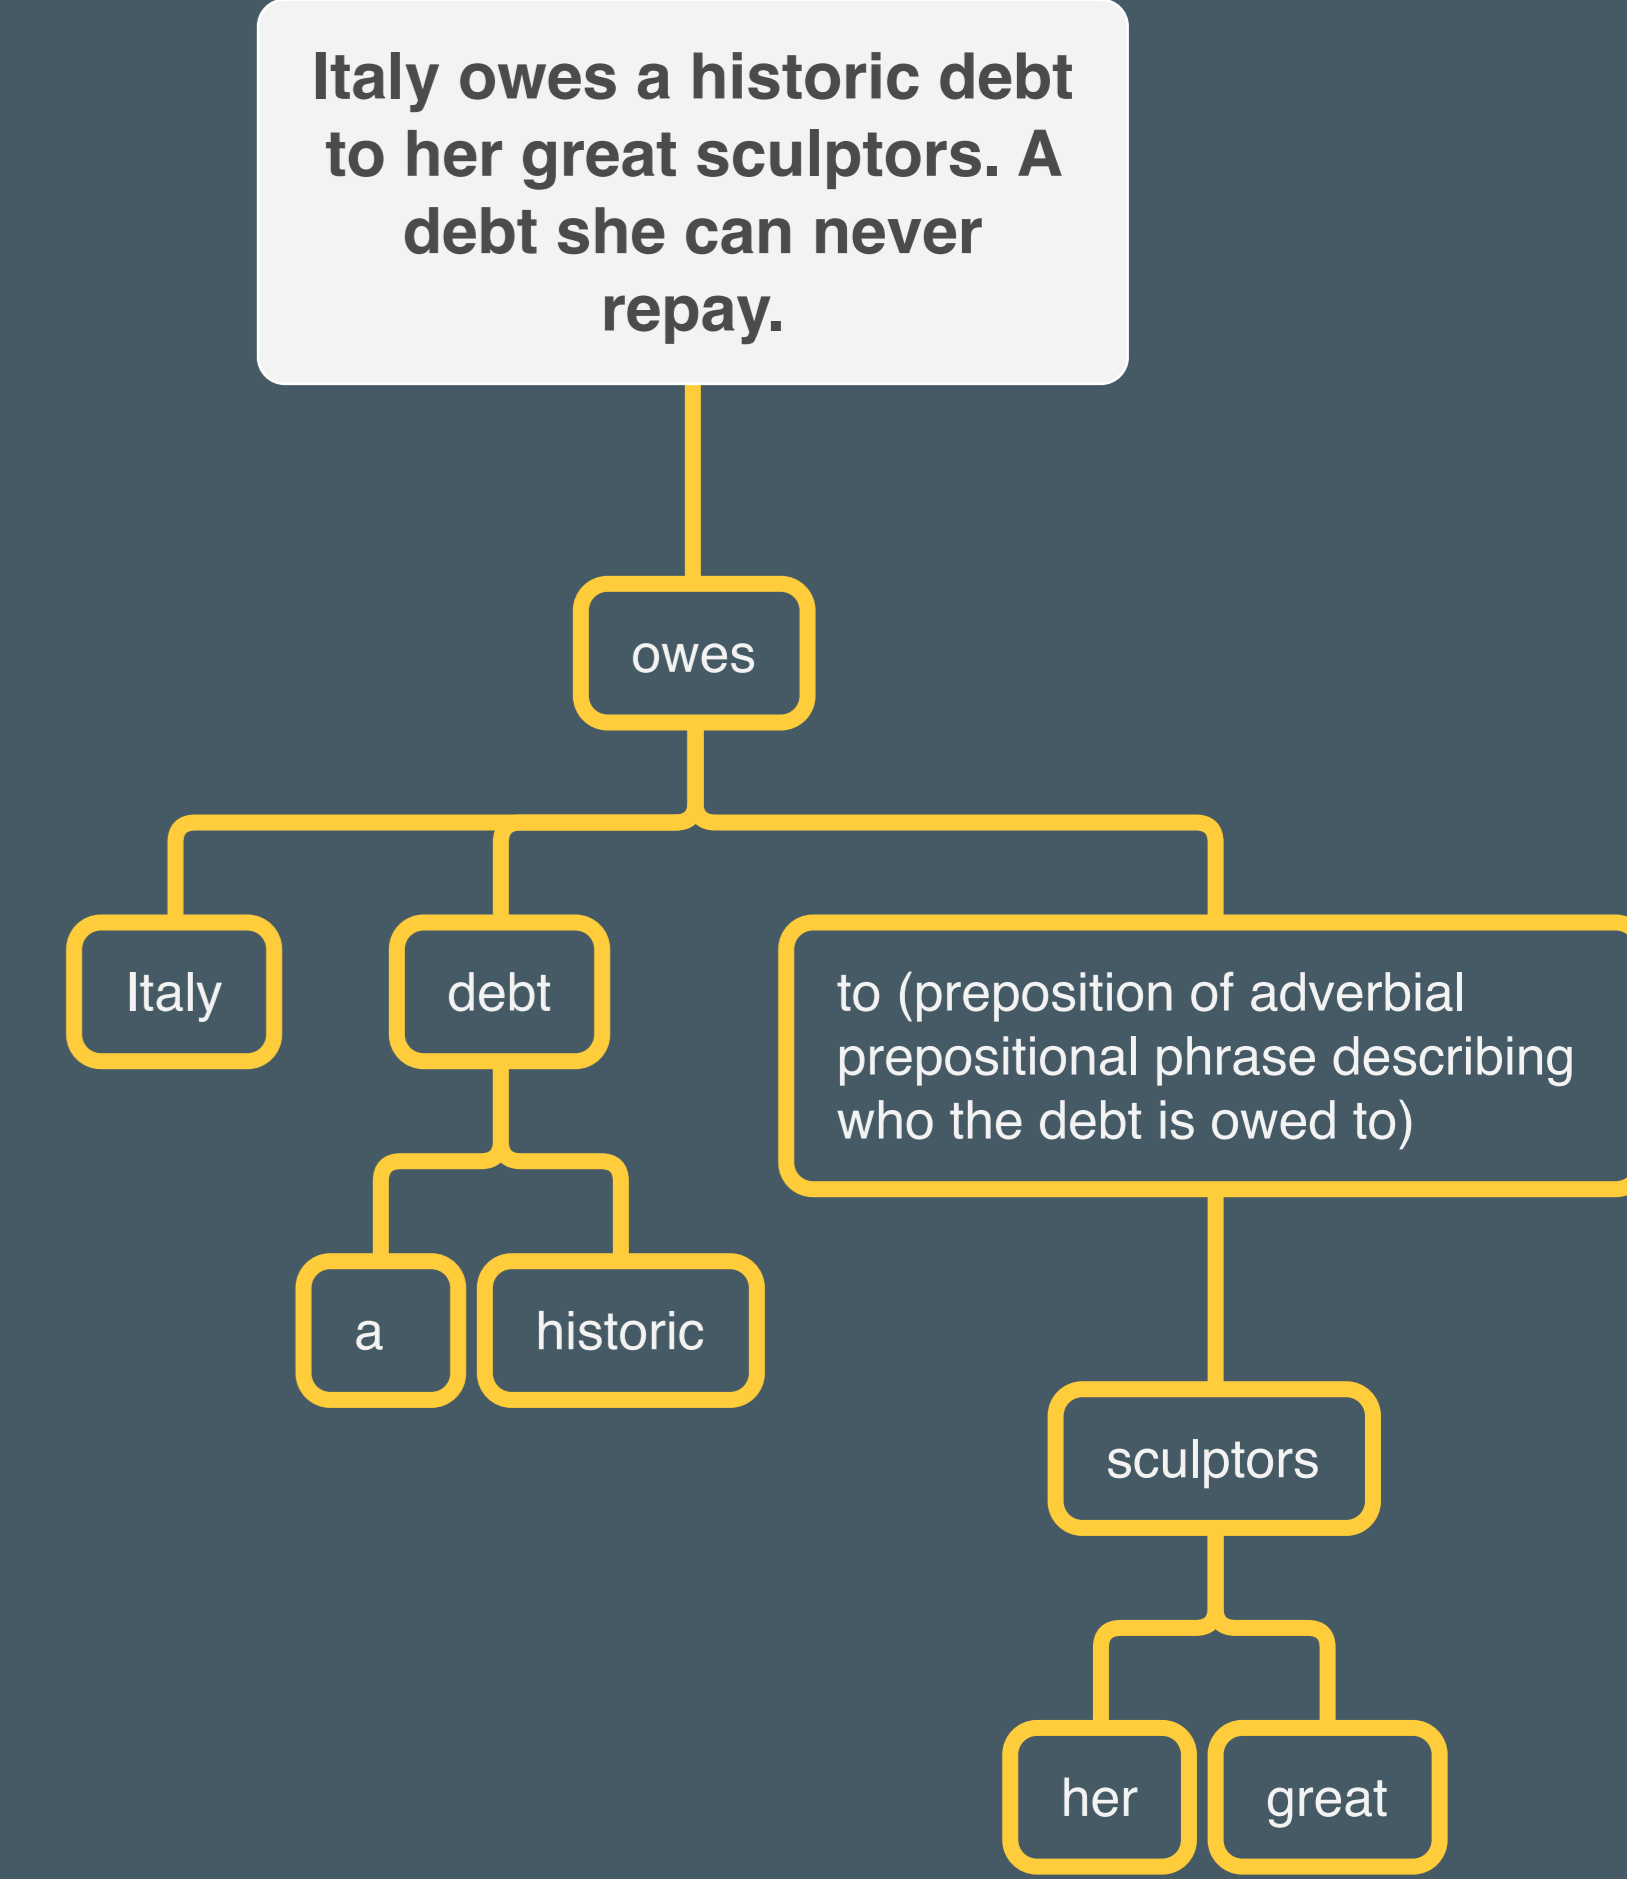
Italy owes a historic debt to her great sculptors. A debt she can never repay.

owes

Italy

debt

to (preposition of adverbial prepositional phrase describing who the debt is owed to)

a

historic

sculptors

her

great